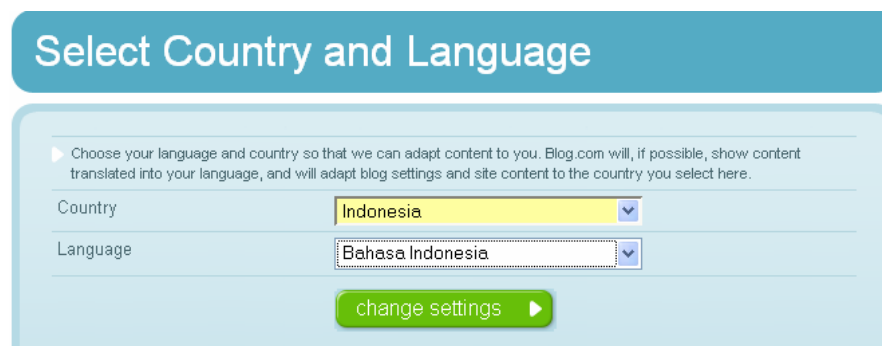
Select Country and Language

Choose your language and country so that we can adapt content to you. Blog.com will, if possible, show content translated into your language, and will adapt blog settings and site content to the country you select here.

Country Indonesia

Language Bahasa Indonesia

change settings